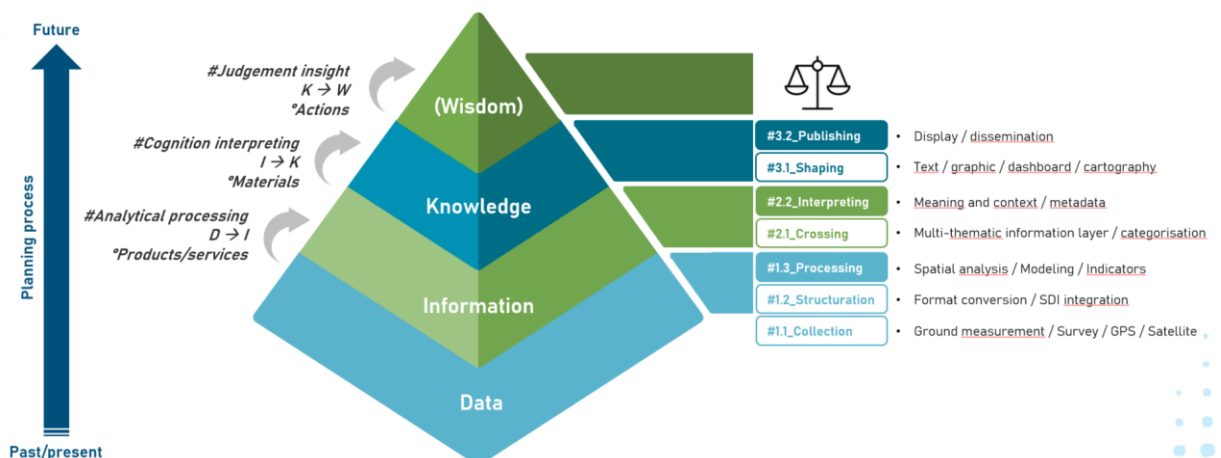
Future

Planning process

Past/present

#Judgement insight
K → W
°Actions

#Cognition interpreting
I → K
°Materials

#Analytical processing
D → I
°Products/services

(Wisdom)

Knowledge

Information

Data

#3.2_Publishing • Display / dissemination

#3.1_Shaping • Text / graphic / dashboard / cartography

#2.2_Interpreting • Meaning and context / metadata

#2.1_Crossing • Multi-thematic information layer / categorisation

#1.3_Processing • Spatial analysis / Modeling / Indicators

#1.2_Structuration • Format conversion / SDI integration

#1.1_Collection • Ground measurement / Survey / GPS / Satellite